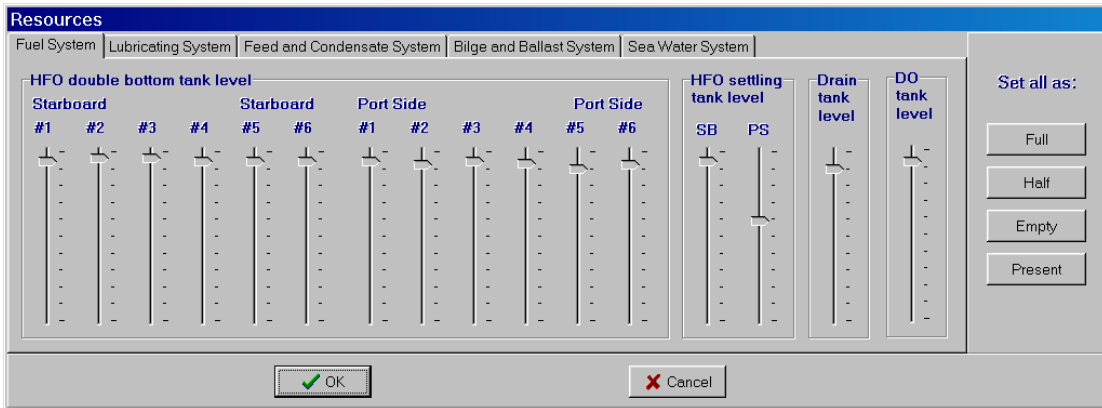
Resources

Fuel System | Lubricating System | Feed and Condensate System | Bilge and Ballast System | Sea Water System

HFO double bottom tank level

Starboard

#1 #2 #3 #4

Starboard

#5 #6

Port Side

#1 #2 #3 #4

Port Side

#5 #6

HFO settling tank level

SB PS

Drain tank level

DO tank level

Set all as:

Full

Half

Empty

Present

OK

Cancel